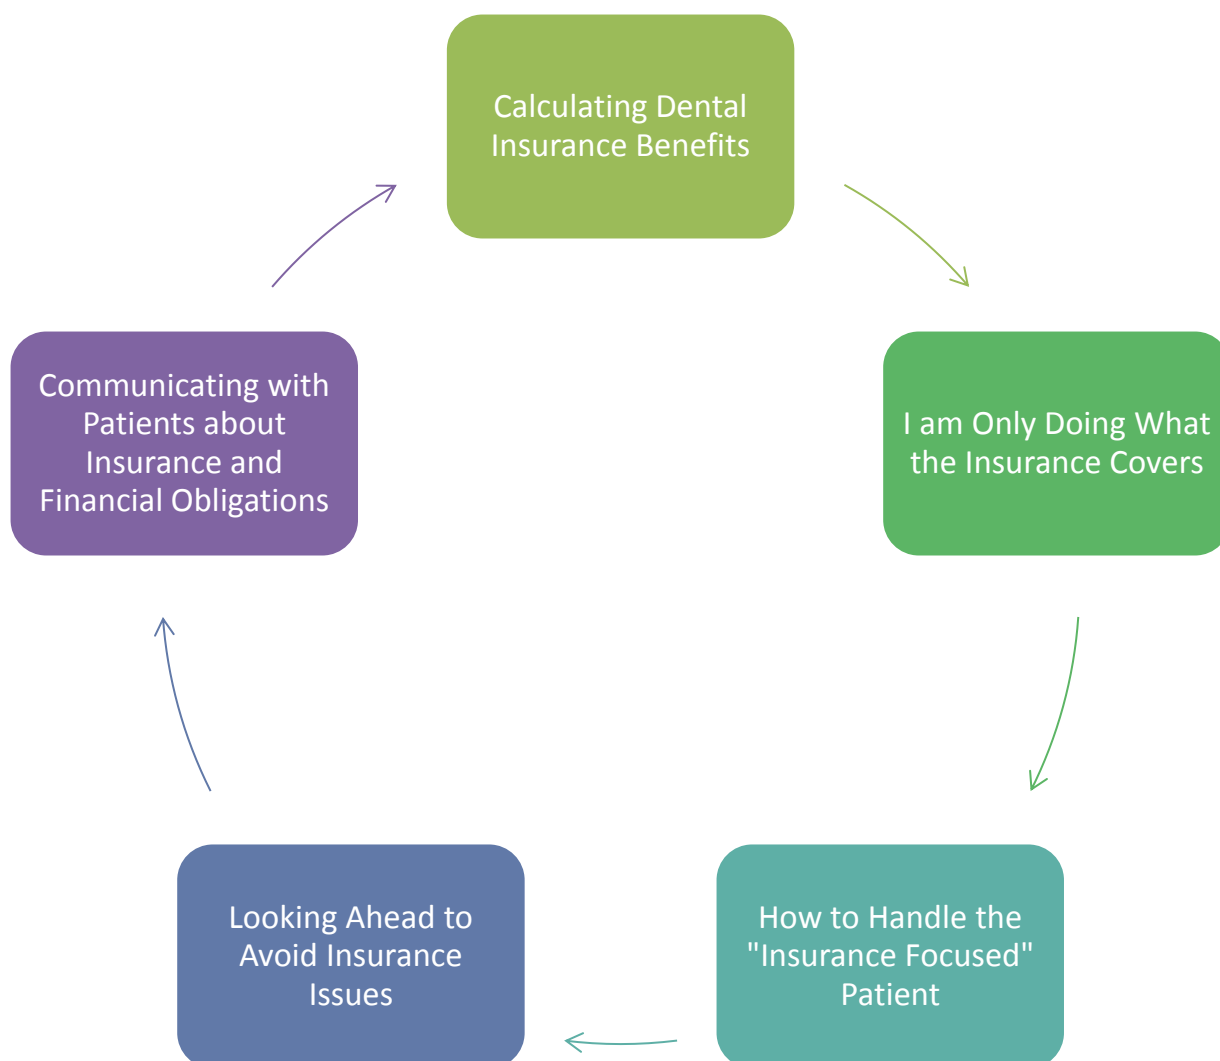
Calculating Dental Insurance Benefits

I am Only Doing What the Insurance Covers

How to Handle the "Insurance Focused" Patient

Looking Ahead to Avoid Insurance Issues

Communicating with Patients about Insurance and Financial Obligations